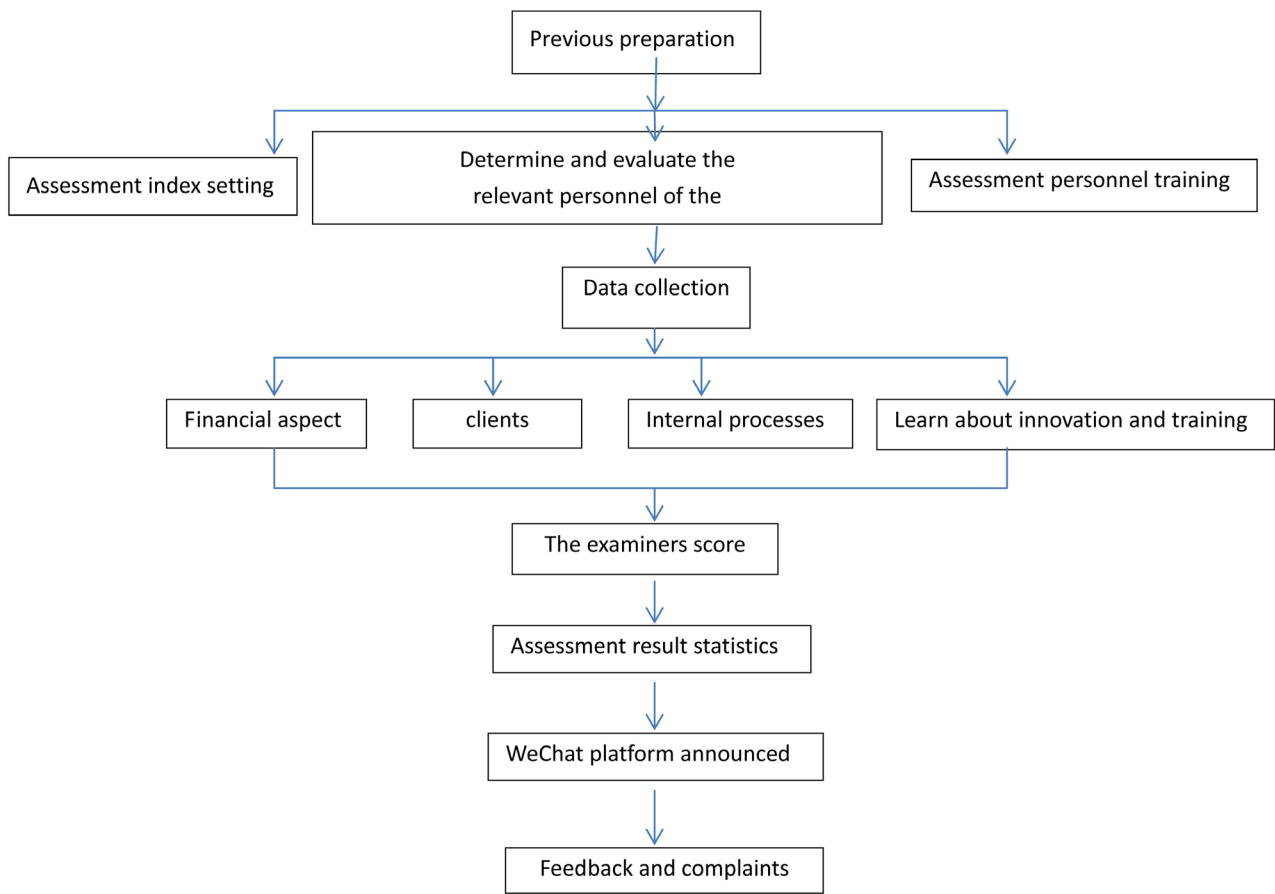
Previous preparation

Assessment index setting

Determine and evaluate the relevant personnel of the

Assessment personnel training

Data collection

Financial aspect

clients

Internal processes

Learn about innovation and training

The examiners score

Assessment result statistics

WeChat platform announced

Feedback and complaints